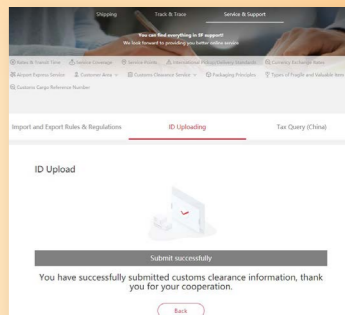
Shipping Track & Trace Service & Support

You can find everything in SF support!
We look forward to providing you better online service

Rates & Transit Time Service Coverage Service Points International Prohibited Items Standards Currency Exchange Rates

Abroad Express Service Economic Area Customs Clearance Service Packaging Principles Types of Fragile and Valuable Items

Customs Cargo Reference Number

Import and Export Rules & Regulations ID Uploading Tax Query (China)

ID Upload

Submit successfully

You have successfully submitted customs clearance information, thank you for your cooperation.

Back